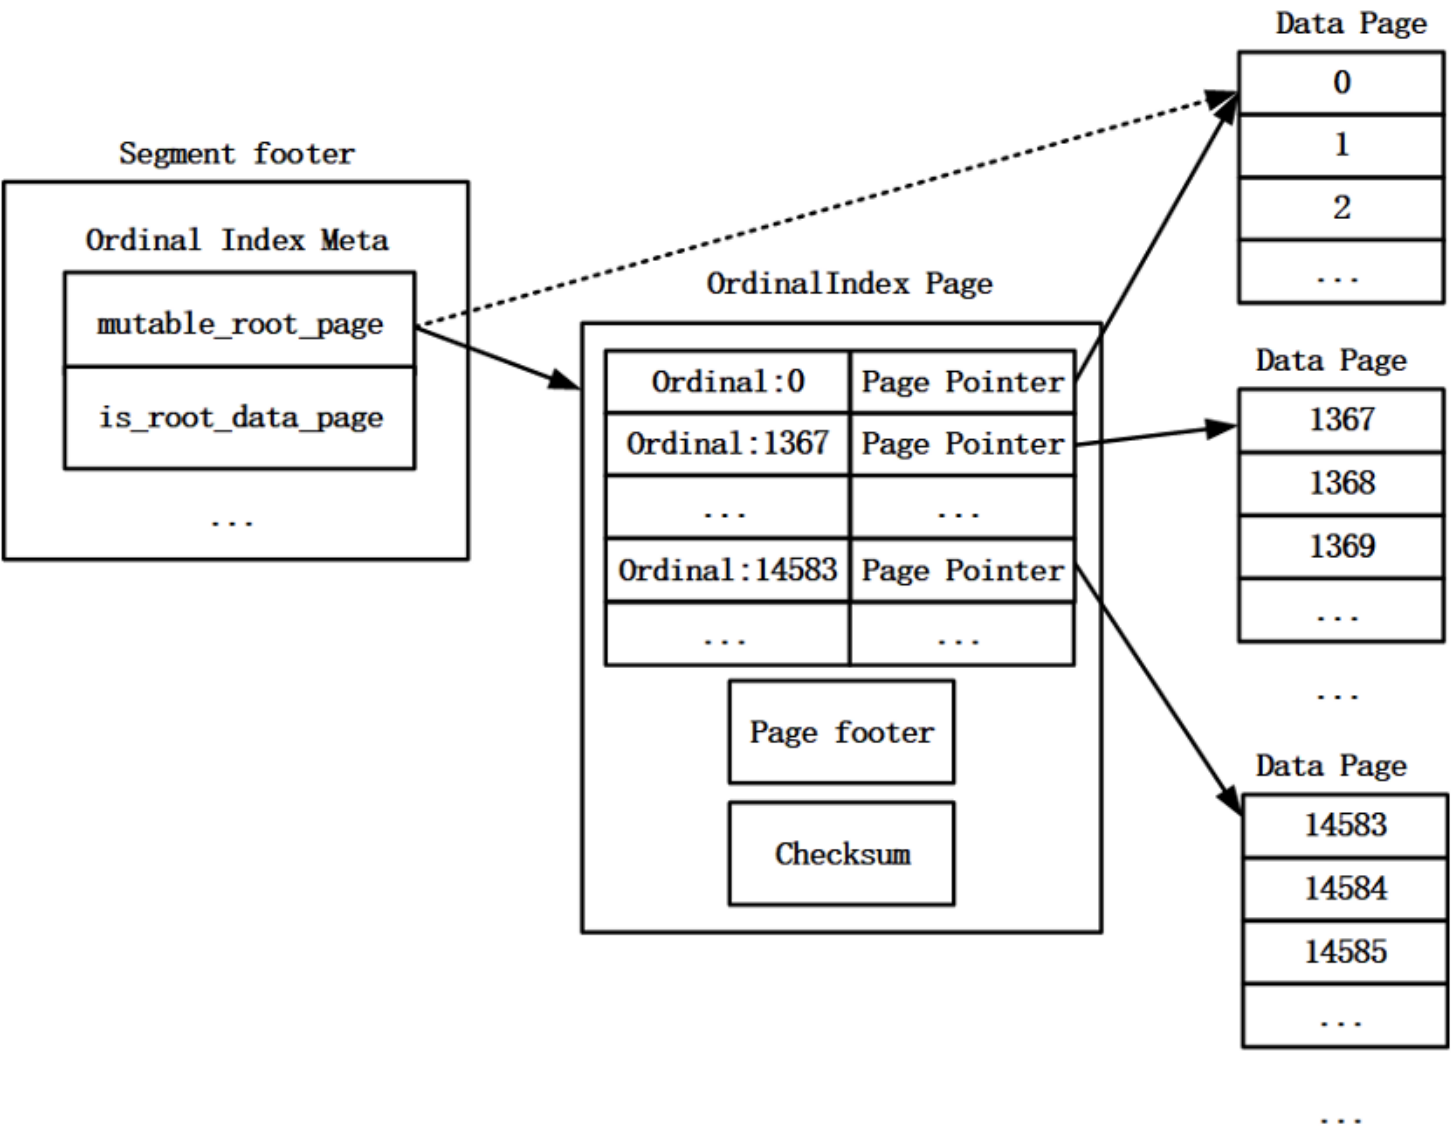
Segment footer

Ordinal Index Meta

mutable_root_page

is_root_data_page

...

OrdinalIndex Page

| Ordinal:0 | Page Pointer |
|---|---|
| Ordinal:1367 | Page Pointer |
| ... | ... |
| Ordinal:14583 | Page Pointer |
| ... | ... |

Page footer

Checksum

Data Page

0

1

2

...

Data Page

1367

1368

1369

...

...

Data Page

14583

14584

14585

...

...